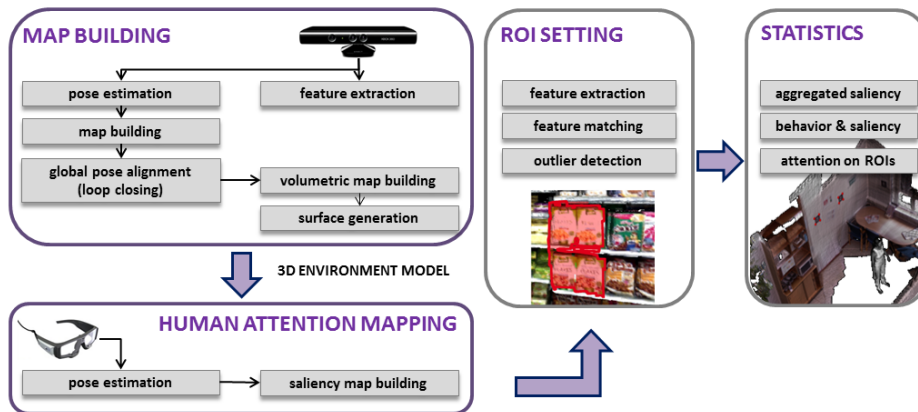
MAP BUILDING

pose estimation

feature extraction

map building

global pose alignment (loop closing)

volumetric map building

surface generation

3D ENVIRONMENT MODEL

HUMAN ATTENTION MAPPING

pose estimation

saliency map building

ROI SETTING

feature extraction

feature matching

outlier detection

STATISTICS

aggregated saliency

behavior & saliency

attention on ROIs